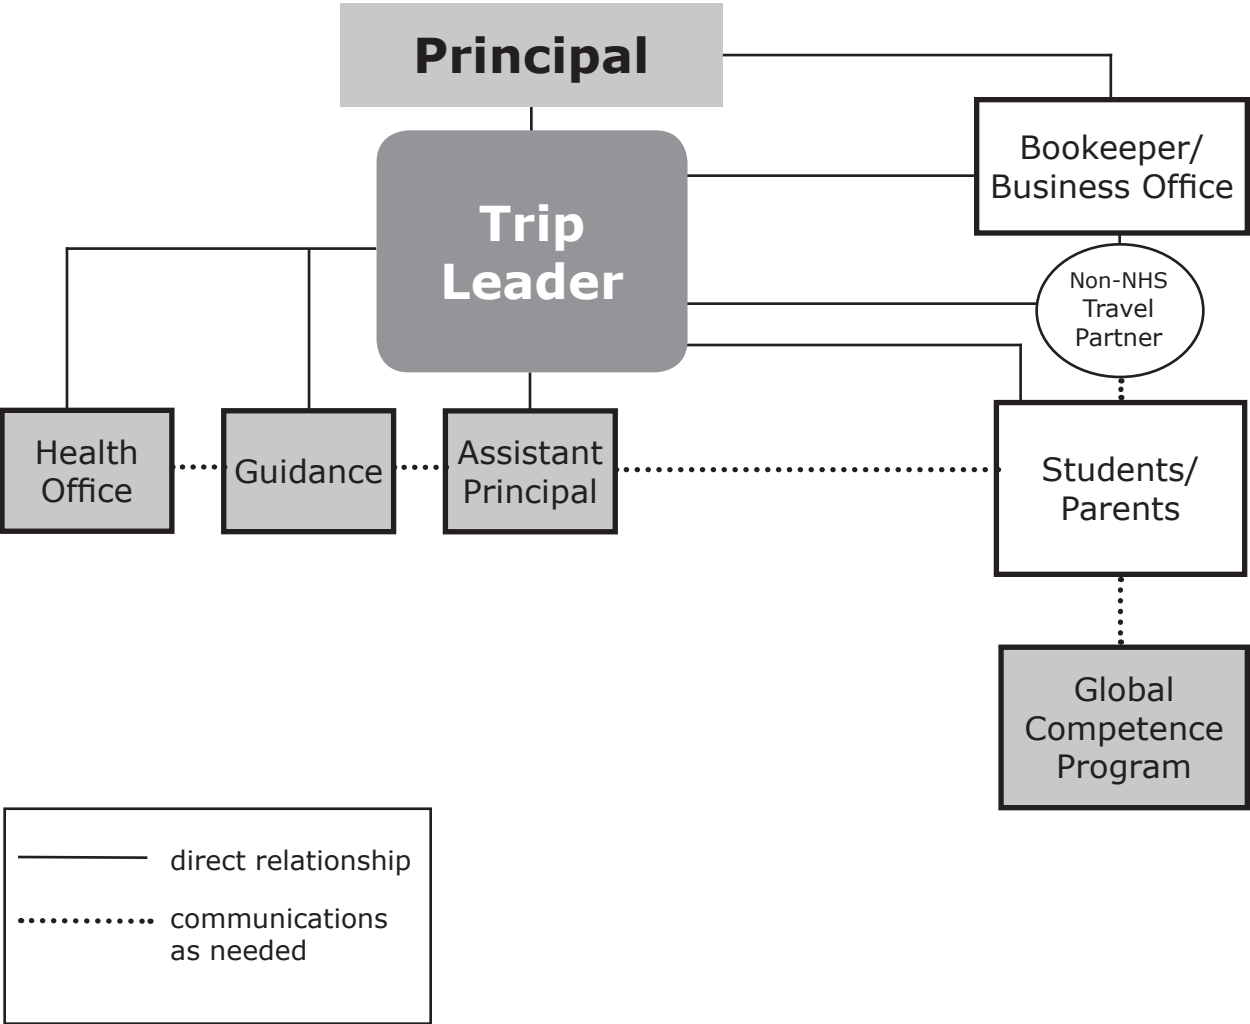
Principal

Bookeeper/ Business Office

Trip Leader

Non-NHS Travel Partner

Health Office

Guidance

Assistant Principal

Students/ Parents

Global Competence Program

direct relationship

communications as needed